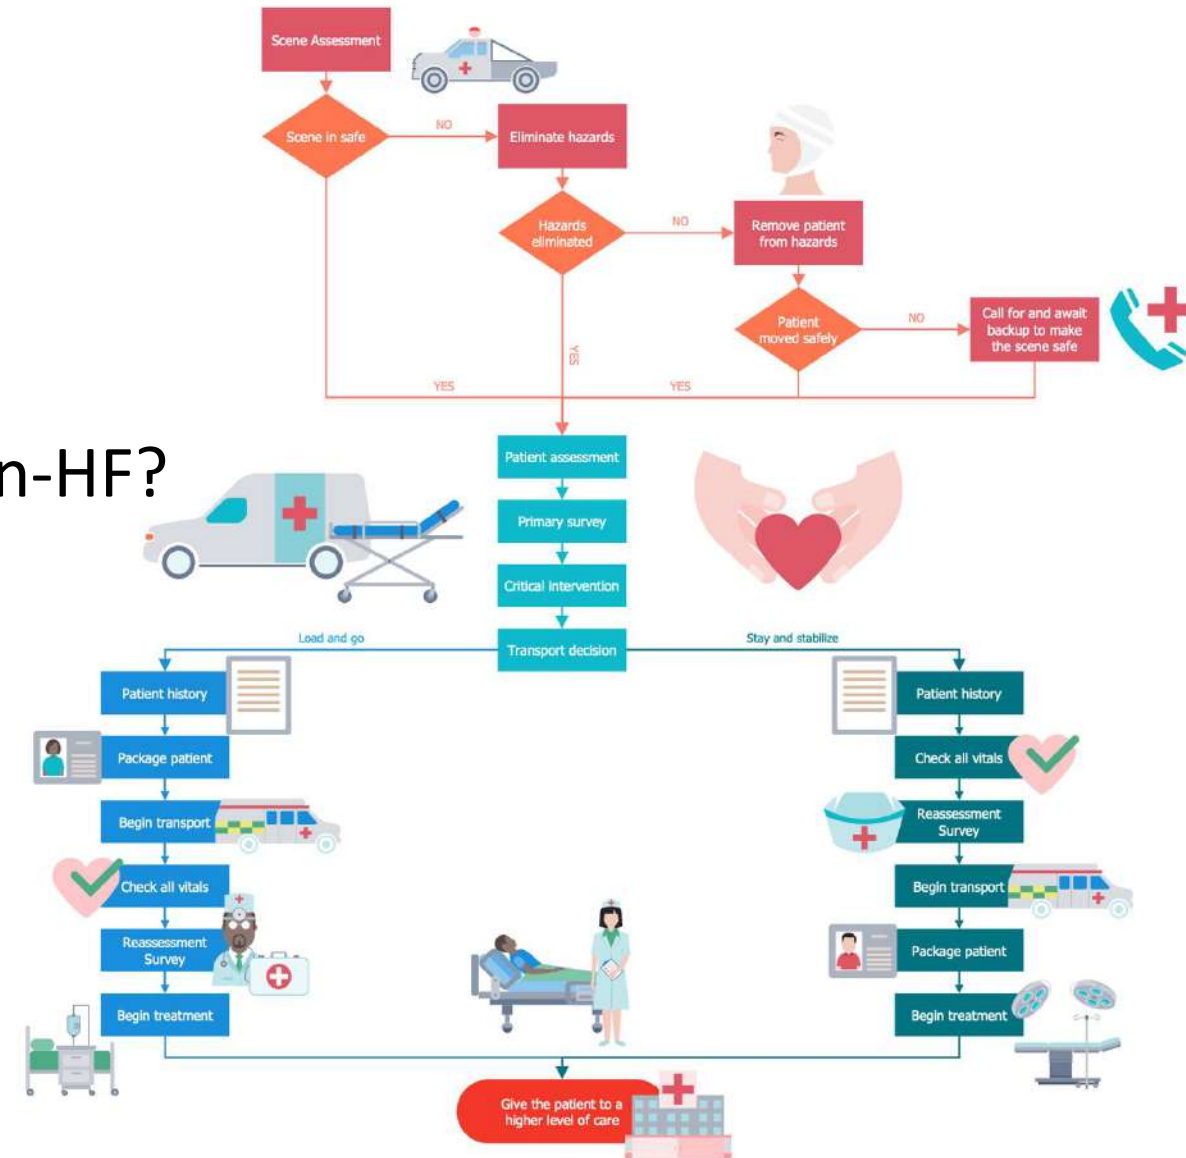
Scene Assessment

Scene in safe

NO

Eliminate hazards

Hazards eliminated

NO

Remove patient from hazards

Patient moved safely

NO

Call for and await backup to make the scene safe

YES

YES

YES

n-HF?

Patient assessment

Primary survey

Critical intervention

Transport decision

Load and go

Stay and stabilize

Patient history

Package patient

Begin transport

Check all vitals

Reassessment Survey

Begin treatment

Patient history

Check all vitals

Reassessment Survey

Begin transport

Package patient

Begin treatment

Give the patient to a higher level of care